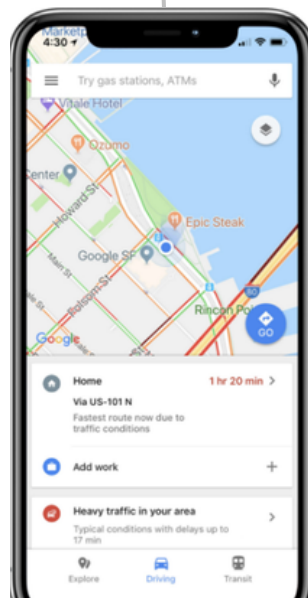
Marketp
4:30

Try gas stations, ATMs

Vitale Hotel

Ozomo

Center

Howard St

Epic Steak

Main St

Google SF

Folsom St

Rincon Po

GO

Google

Home

1 hr 20 min

Via US-101 N

Fastest route now due to traffic conditions

Add work

Heavy traffic in your area

Typical conditions with delays up to 17 min

Explore

Driving

Transit